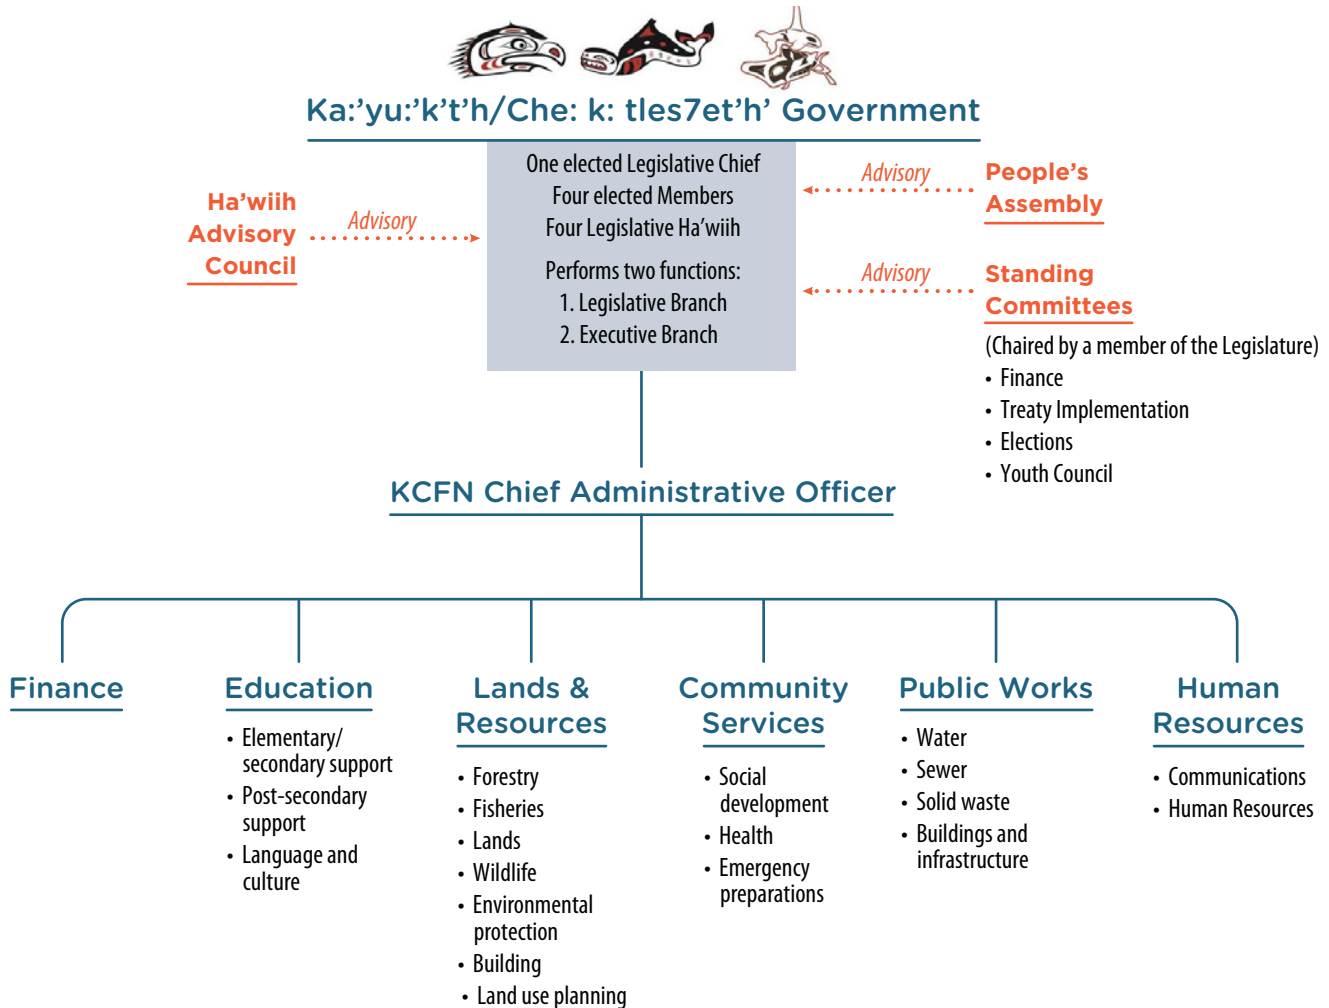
Ka:'yu:'k't'h/Che: k: tles7et'h' Government

One elected Legislative Chief
Four elected Members
Four Legislative Ha'wiih

Performs two functions:
1. Legislative Branch
2. Executive Branch

Ha'wiih Advisory Council

Advisory

Advisory

People's Assembly

Advisory

Standing Committees

(Chaired by a member of the Legislature)
• Finance
• Treaty Implementation
• Elections
• Youth Council

KCFN Chief Administrative Officer

Finance

Education
• Elementary/ secondary support
• Post-secondary support
• Language and culture

Lands & Resources
• Forestry
• Fisheries
• Lands
• Wildlife
• Environmental protection
• Building
• Land use planning

Community Services
• Social development
• Health
• Emergency preparations

Public Works
• Water
• Sewer
• Solid waste
• Buildings and infrastructure

Human Resources
• Communications
• Human Resources